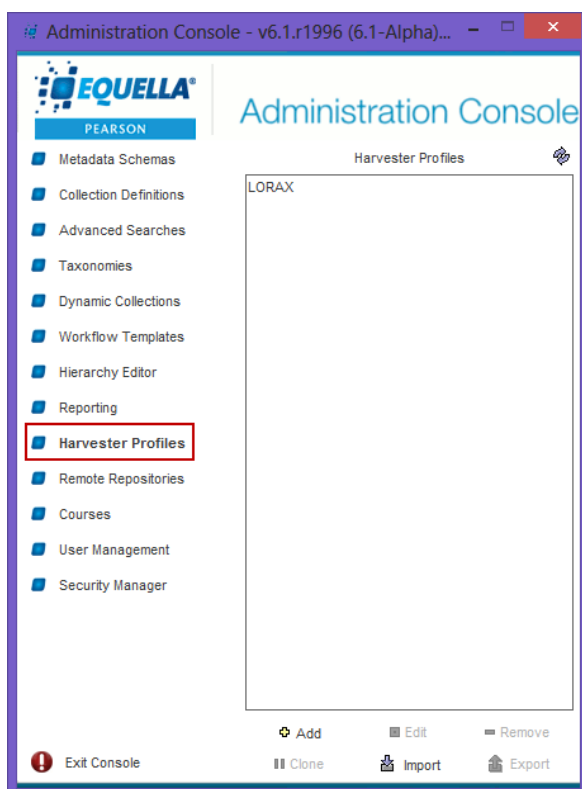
Administration Console - v6.1.r1996 (6.1-Alpha)...

EQUELLA®
PEARSON

Administration Console

Metadata Schemas
Collection Definitions
Advanced Searches
Taxonomies
Dynamic Collections
Workflow Templates
Hierarchy Editor
Reporting
Harvester Profiles
Remote Repositories
Courses
User Management
Security Manager

Harvester Profiles

LORAX

Add
Edit
Remove
Clone
Import
Export

Exit Console